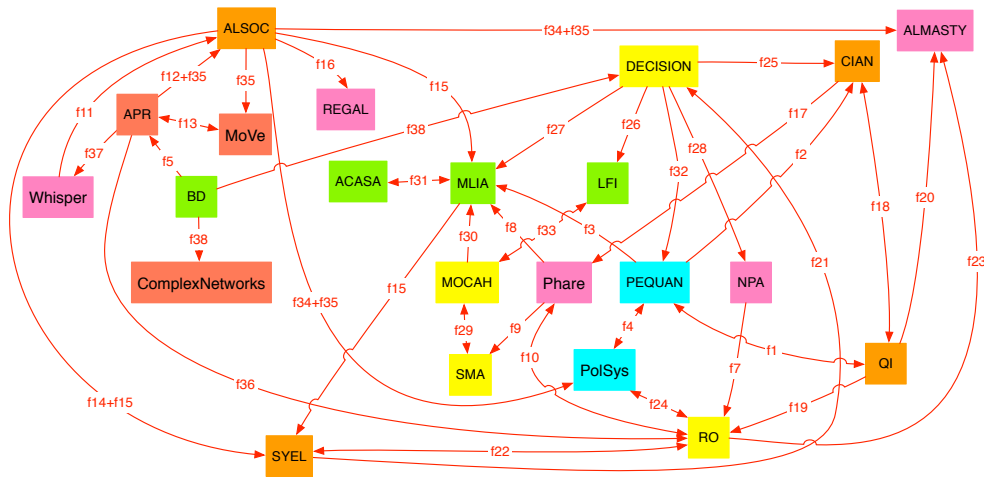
ALSOC
f34+f35
ALMASTY
f12+f35
f16
f35
DECISION
f25
CIAN
f11
APR
f13
MoVe
REGAL
f15
f38
f27
f26
f17
f37
f5
f28
f2
Whisper
BD
ACASA
f31
MLIA
LFI
f32
f18
f20
f38
f30
f8
f33
f3
ComplexNetworks
MOCAH
Phare
PEQUAN
NPA
f21
f23
f15
f34+f35
f29
f9
f4
f1
SMA
f10
PolSys
f7
QI
f36
f14+f15
f24
f19
RO
SYEL
f22